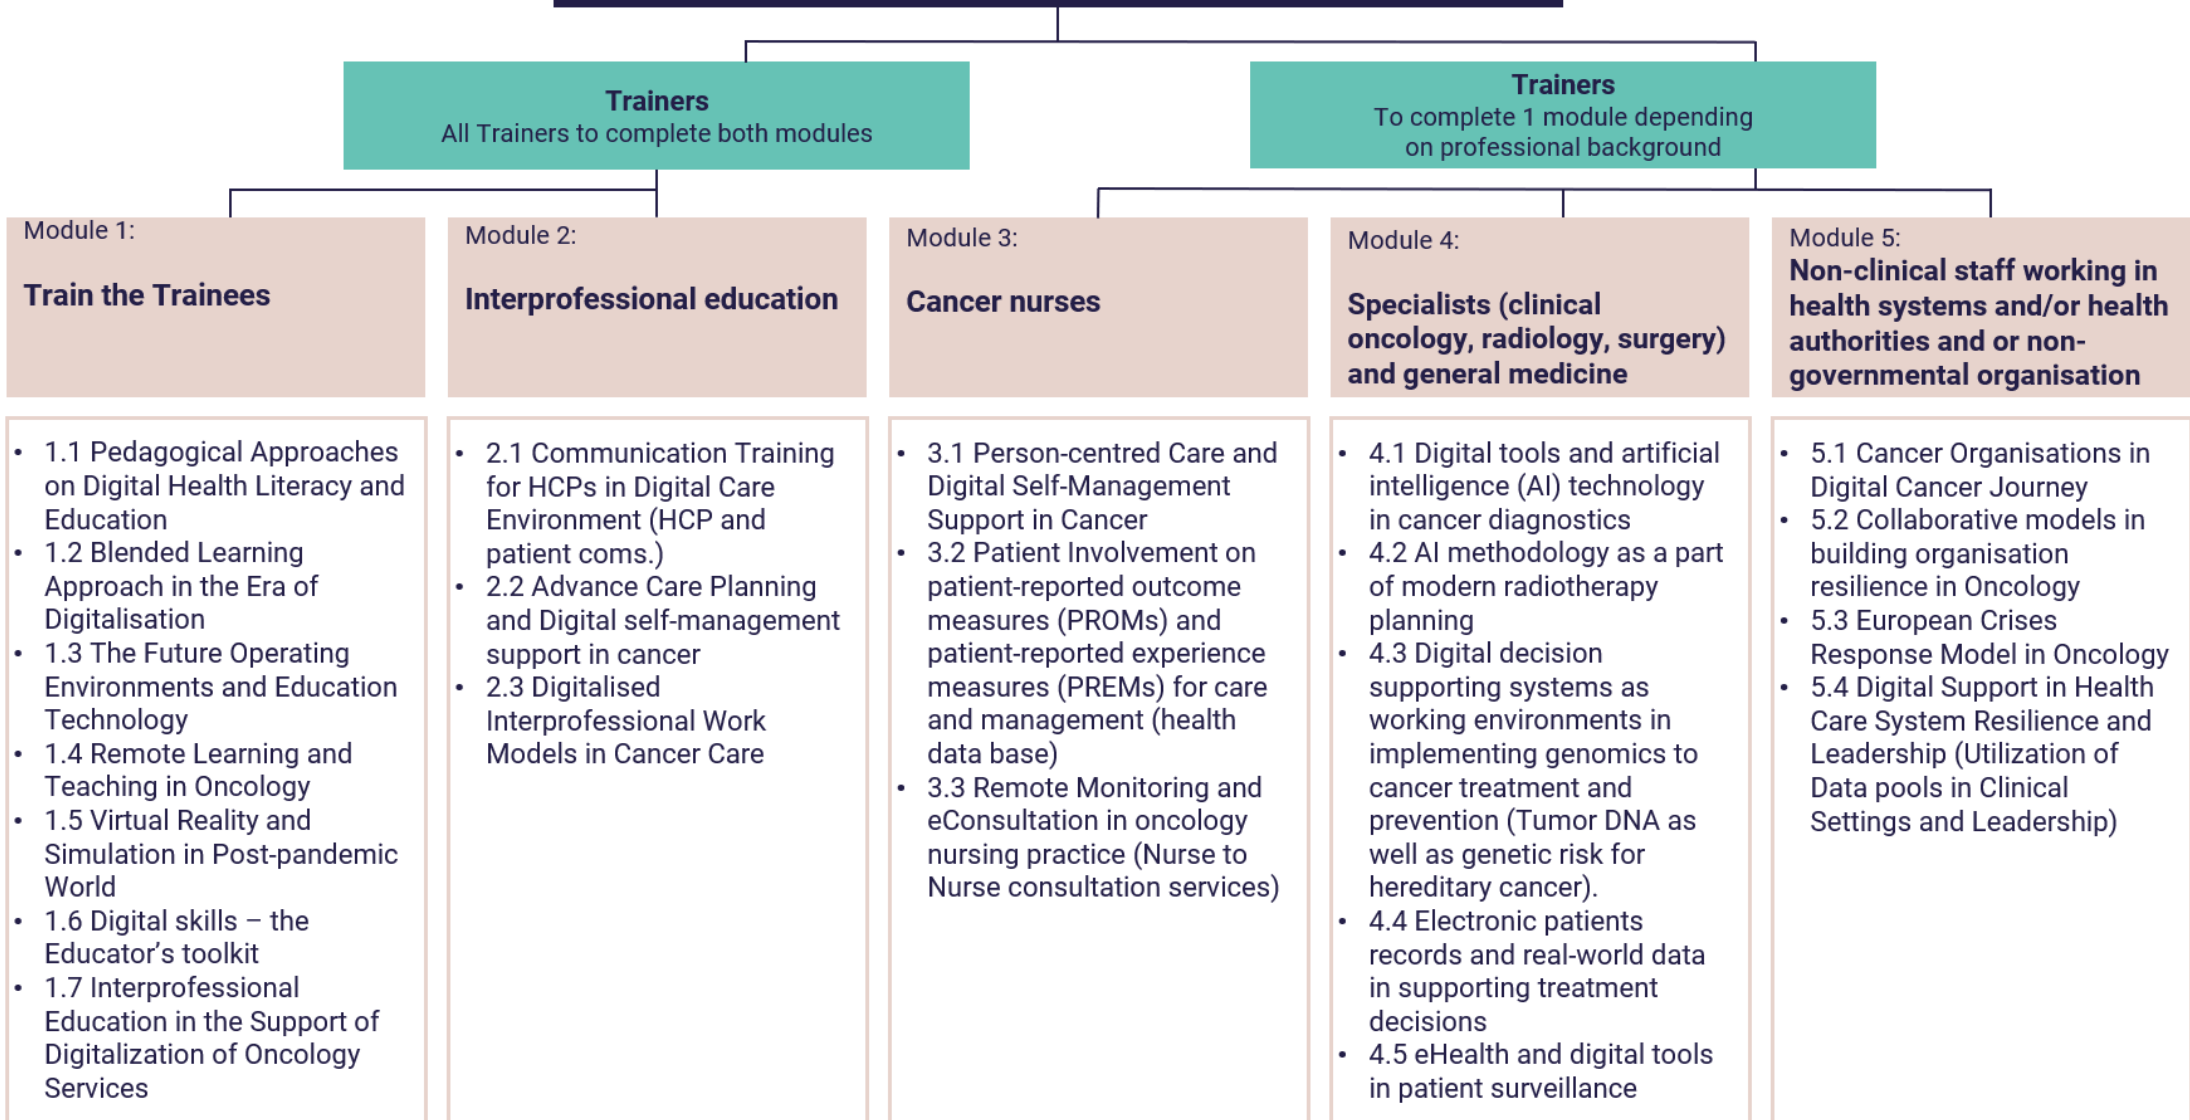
**Trainers**
All Trainers to complete both modules

**Trainers**
To complete 1 module depending on professional background

Module 1:
**Train the Trainees**

Module 2:
**Interprofessional education**

Module 3:
**Cancer nurses**

Module 4:
**Specialists (clinical oncology, radiology, surgery) and general medicine**

Module 5:
**Non-clinical staff working in health systems and/or health authorities and or non-governmental organisation**

- 1.1 Pedagogical Approaches on Digital Health Literacy and Education
- 1.2 Blended Learning Approach in the Era of Digitalisation
- 1.3 The Future Operating Environments and Education Technology
- 1.4 Remote Learning and Teaching in Oncology
- 1.5 Virtual Reality and Simulation in Post-pandemic World
- 1.6 Digital skills – the Educator's toolkit
- 1.7 Interprofessional Education in the Support of Digitalization of Oncology Services

- 2.1 Communication Training for HCPs in Digital Care Environment (HCP and patient coms.)
- 2.2 Advance Care Planning and Digital self-management support in cancer
- 2.3 Digitalised Interprofessional Work Models in Cancer Care

- 3.1 Person-centred Care and Digital Self-Management Support in Cancer
- 3.2 Patient Involvement on patient-reported outcome measures (PROMs) and patient-reported experience measures (PREMs) for care and management (health data base)
- 3.3 Remote Monitoring and eConsultation in oncology nursing practice (Nurse to Nurse consultation services)

- 4.1 Digital tools and artificial intelligence (AI) technology in cancer diagnostics
- 4.2 AI methodology as a part of modern radiotherapy planning
- 4.3 Digital decision supporting systems as working environments in implementing genomics to cancer treatment and prevention (Tumor DNA as well as genetic risk for hereditary cancer).
- 4.4 Electronic patients records and real-world data in supporting treatment decisions
- 4.5 eHealth and digital tools in patient surveillance

- 5.1 Cancer Organisations in Digital Cancer Journey
- 5.2 Collaborative models in building organisation resilience in Oncology
- 5.3 European Crises Response Model in Oncology
- 5.4 Digital Support in Health Care System Resilience and Leadership (Utilization of Data pools in Clinical Settings and Leadership)